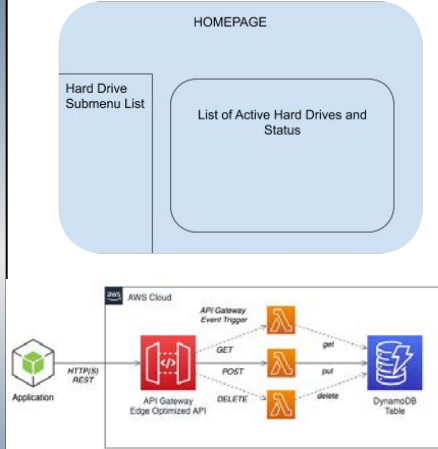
HOMEPAGE

Hard Drive Submenu List

List of Active Hard Drives and Status

aws AWS Cloud

API Gateway Event Trigger

HTTP(S) REST

GET

POST

DELETE

get

put

delete

Application

API Gateway Edge Optimized API

DynamoDB Table